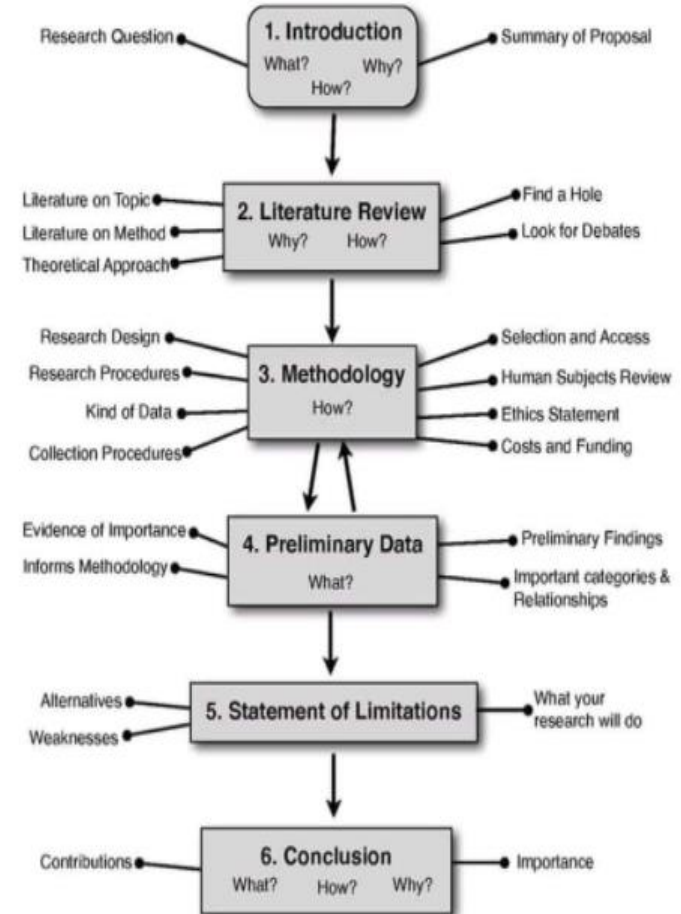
Research Question

1. Introduction
What? Why?
How?

Summary of Proposal

Literature on Topic
Literature on Method
Theoretical Approach

2. Literature Review
Why? How?

Find a Hole
Look for Debates

Research Design
Research Procedures
Kind of Data
Collection Procedures

3. Methodology
How?

Selection and Access
Human Subjects Review
Ethics Statement
Costs and Funding

Evidence of Importance
Informs Methodology

4. Preliminary Data
What?

Preliminary Findings
Important categories & Relationships

Alternatives
Weaknesses

5. Statement of Limitations

What your research will do

Contributions

6. Conclusion
What? How? Why?

Importance